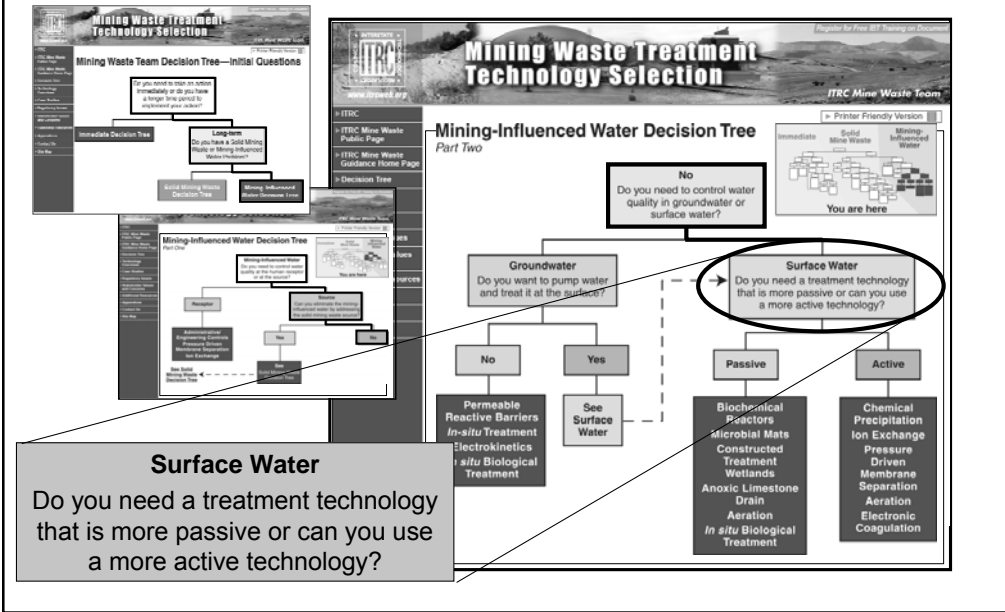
Mining Waste Treatment Technology Selection

ITRC Mine Waste Team

Mining Waste Team Decision Tree—Initial Questions

Do you need to take an action immediately or do you have a longer time period to implement your action?

Immediate Decision Tree

Long-term
Do you have a Solid Mining Waste or Mining-Influenced Water Problem?

Solid Mining Waste Decision Tree

Mining-Influenced Water Decision Tree

Mining-Influenced Water Decision Tree
Part One

Mining-Influenced Water
Do you need to control water quality at the human receptor or at the source?

You are here

Receptor

Source
Can you eliminate the mining-influenced water by addressing the solid mining waste source?

Administrative/ Engineering Controls
Pressure Driven Membrane Separation
Ion Exchange

Yes

No

See Solid Mining Waste Decision Tree

Mining Waste Treatment Technology Selection

Register for Free IBT Training on Documents

www.itrcweb.org

ITRC Mine Waste Team

ITRC

ITRC Mine Waste Public Page

ITRC Mine Waste Guidance Home Page

Decision Tree

Printer Friendly Version

Mining-Influenced Water Decision Tree
Part Two

Immediate

Solid Mine Waste

Mining-Influenced Water

You are here

No
Do you need to control water quality in groundwater or surface water?

Groundwater
Do you want to pump water and treat it at the surface?

Surface Water
Do you need a treatment technology that is more passive or can you use a more active technology?

No

Yes

Passive

Active

Permeable Reactive Barriers
In-situ Treatment
Electrokinetics
In situ Biological Treatment

See Surface Water

Biochemical Reactors
Microbial Mats
Constructed Treatment Wetlands
Anoxic Limestone Drain
Aeration
In situ Biological Treatment

Chemical Precipitation
Ion Exchange
Pressure Driven Membrane Separation
Aeration
Electronic Coagulation

Surface Water
Do you need a treatment technology that is more passive or can you use a more active technology?